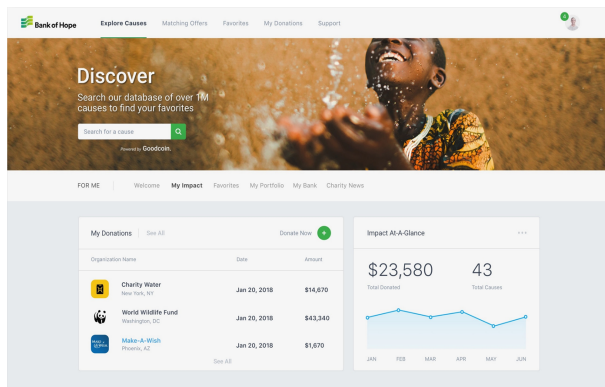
Bank of Hope Explore Causes Matching Offers Favorites My Donations Support

4

Discover

Search our database of over 1M causes to find your favorites

Search for a cause

Powered by Goodcoin.

FOR ME Welcome My Impact Favorites My Portfolio My Bank Charity News

My Donations See All Donate Now +

| Organization Name | Date | Amount |
|---|---|---|
| Charity Water<br>New York, NY | Jan 20, 2018 | $14,670 |
| World Wildlife Fund<br>Washington, DC | Jan 20, 2018 | $43,340 |
| Make-A-Wish<br>Phoenix, AZ | Jan 20, 2018 | $1,670 |

See All

Impact At-A-Glance

$23,580
Total Donated

43
Total Causes

JAN FEB MAR APR MAY JUN